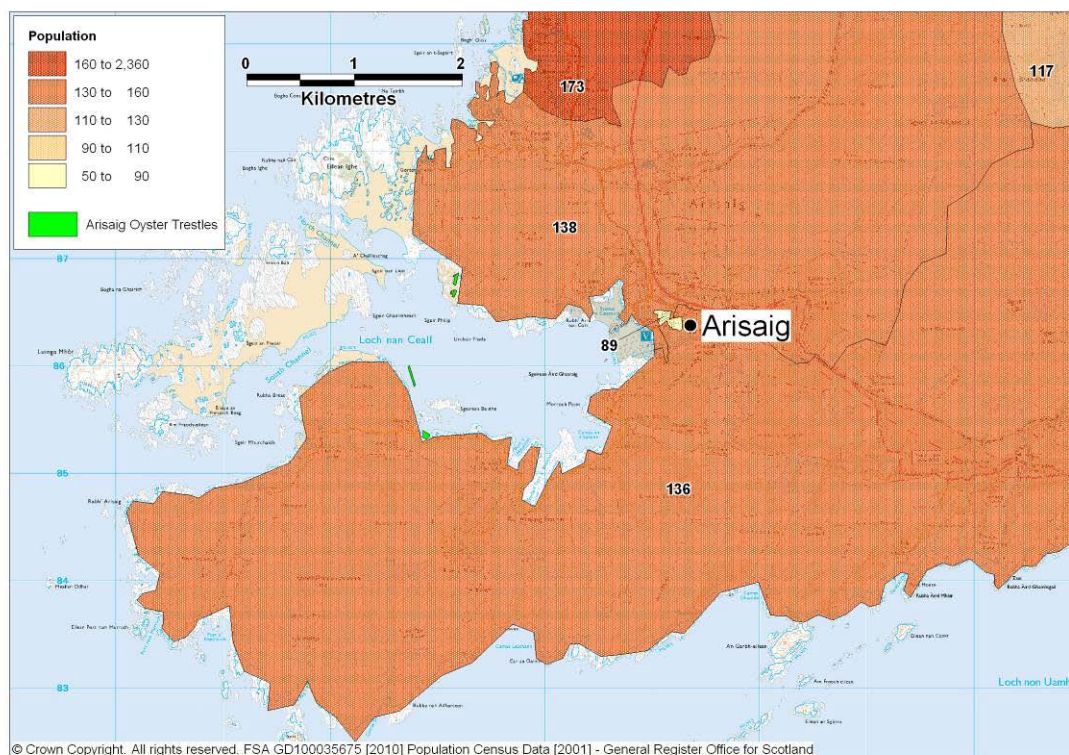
Population

160 to 2,360

130 to 160

110 to 130

90 to 110

50 to 90

Arisaig Oyster Trestles

0 1 2

Kilometres

173

117

138

Arisaig

Loch nan Ceall

89

136

87

86

85

84

83

Loch nan Uamh

© Crown Copyright. All rights reserved. FSA GD100035675 [2010] Population Census Data [2001] - General Register Office for Scotland